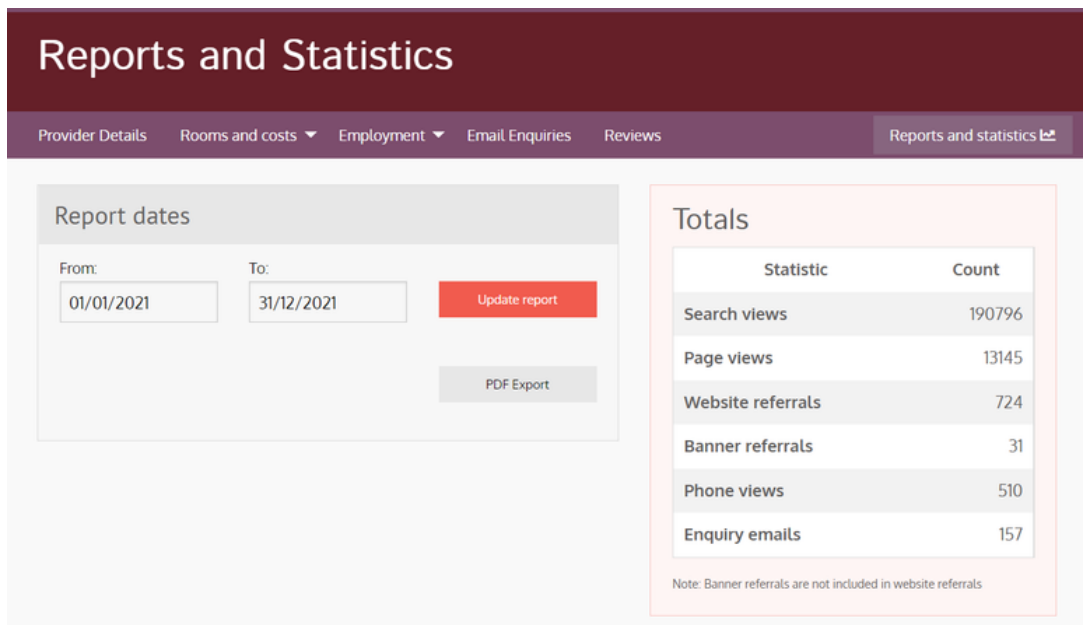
Reports and Statistics

Provider Details Rooms and costs Employment Email Enquiries Reviews Reports and statistics

Report dates

From: 01/01/2021
To: 31/12/2021

Update report

PDF Export

Totals

| Statistic | Count |
|---|---|
| Search views | 190796 |
| Page views | 13145 |
| Website referrals | 724 |
| Banner referrals | 31 |
| Phone views | 510 |
| Enquiry emails | 157 |

Note: Banner referrals are not included in website referrals